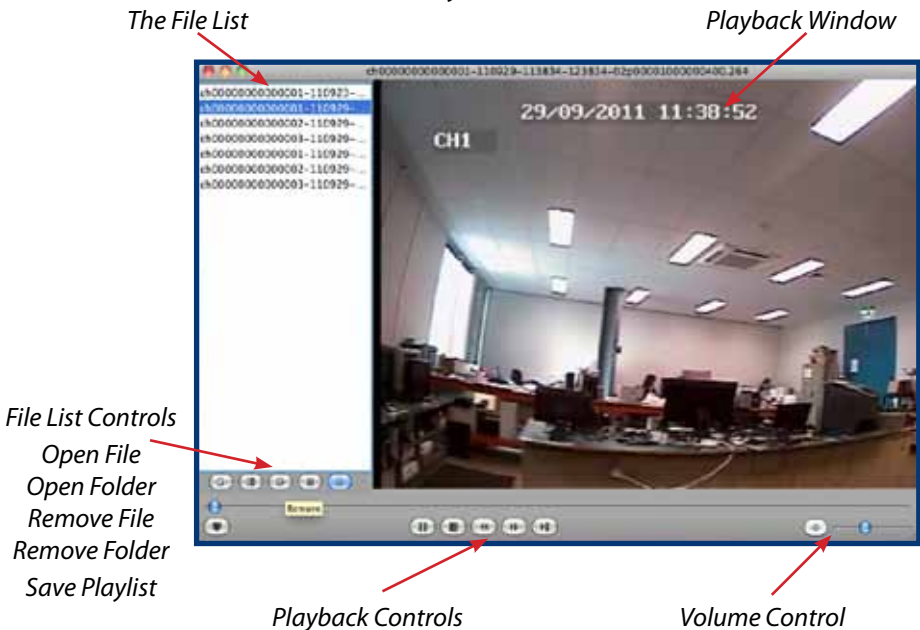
The File List

Playback Window

ch00000000000001-110929-113834-123834-02p000010000000400.264

ch00000000000001-110929-...
ch00000000000001-110929-...
ch00000000000002-110929-...
ch00000000000003-110929-...
ch00000000000001-110929-...
ch00000000000002-110929-...
ch00000000000003-110929-...

29/09/2011 11:38:52

CH1

Browse

File List Controls
Open File
Open Folder
Remove File
Remove Folder
Save Playlist

Playback Controls

Volume Control